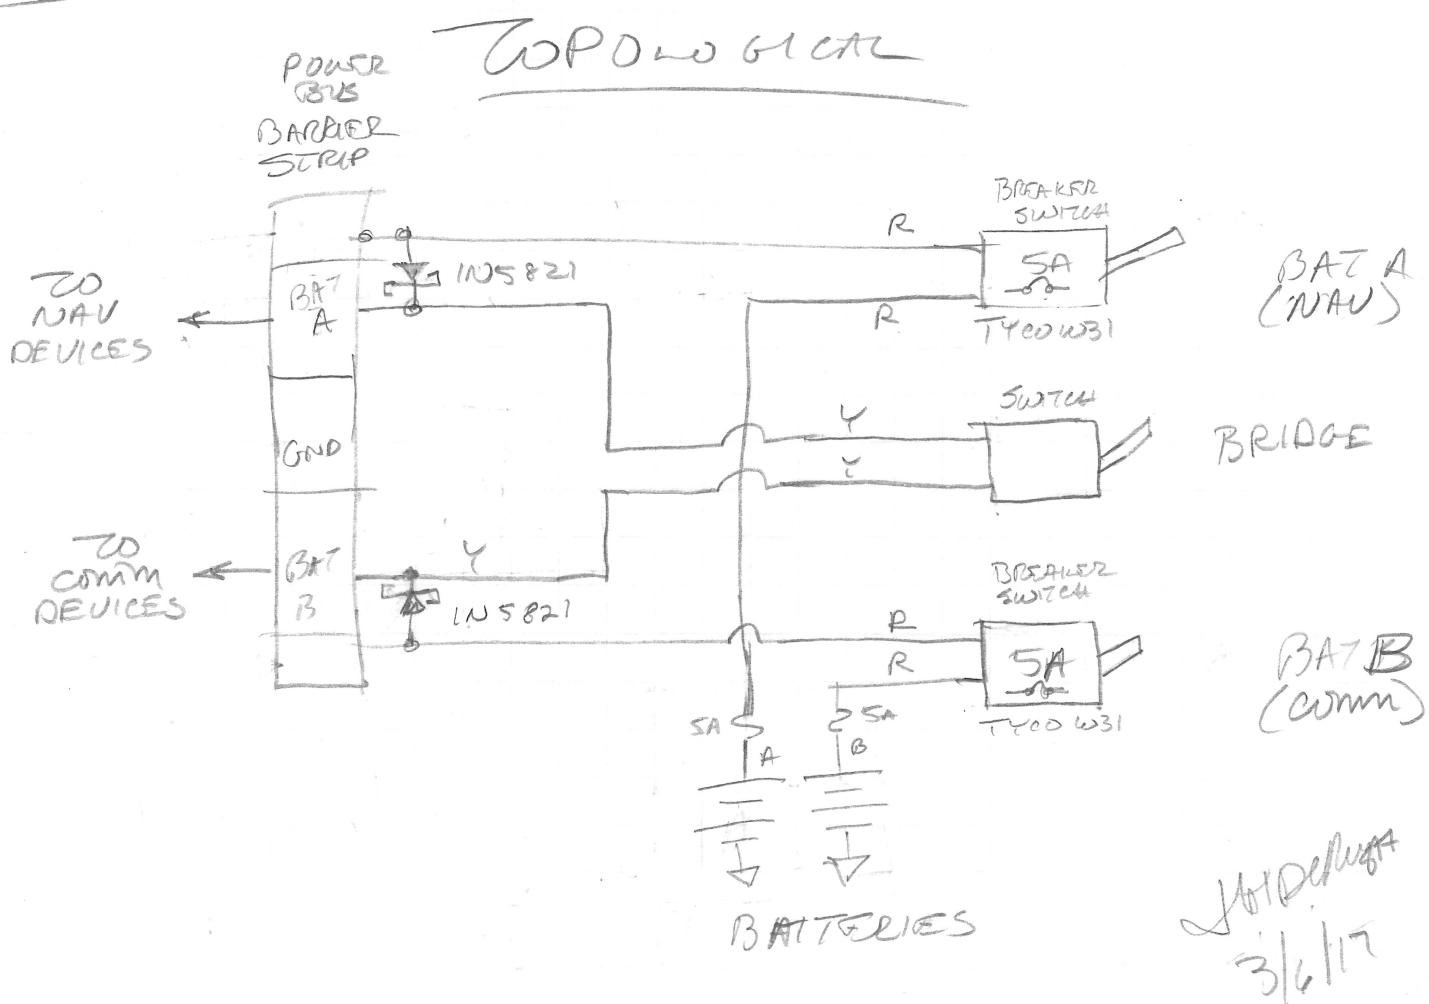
TOPOLOGICAL

POWER BUS BARRIER STRIP

BAT A

GND

BAT B

TO NAV DEVICES

TO COMM DEVICES

1N5821

1N5821

R

R

Y

Y

Y

R

R

BREAKER SWITCH

5A

TYCO W31

BAT A (NAV)

SWITCH

BRIDGE

BREAKER SWITCH

5A

TYCO W31

BAT B (COMM)

5A

5A

A

B

BATTERIES

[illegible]
3/6/17